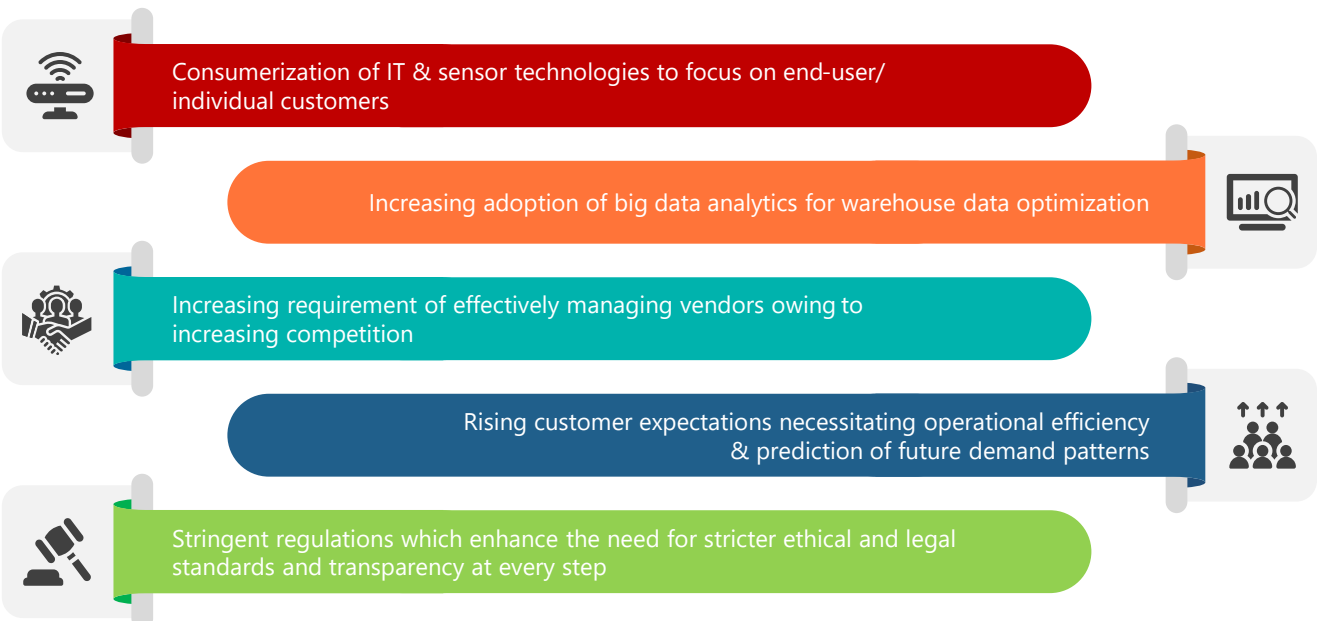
Consumerization of IT & sensor technologies to focus on end-user/ individual customers

Increasing adoption of big data analytics for warehouse data optimization

Increasing requirement of effectively managing vendors owing to increasing competition

Rising customer expectations necessitating operational efficiency & prediction of future demand patterns

Stringent regulations which enhance the need for stricter ethical and legal standards and transparency at every step